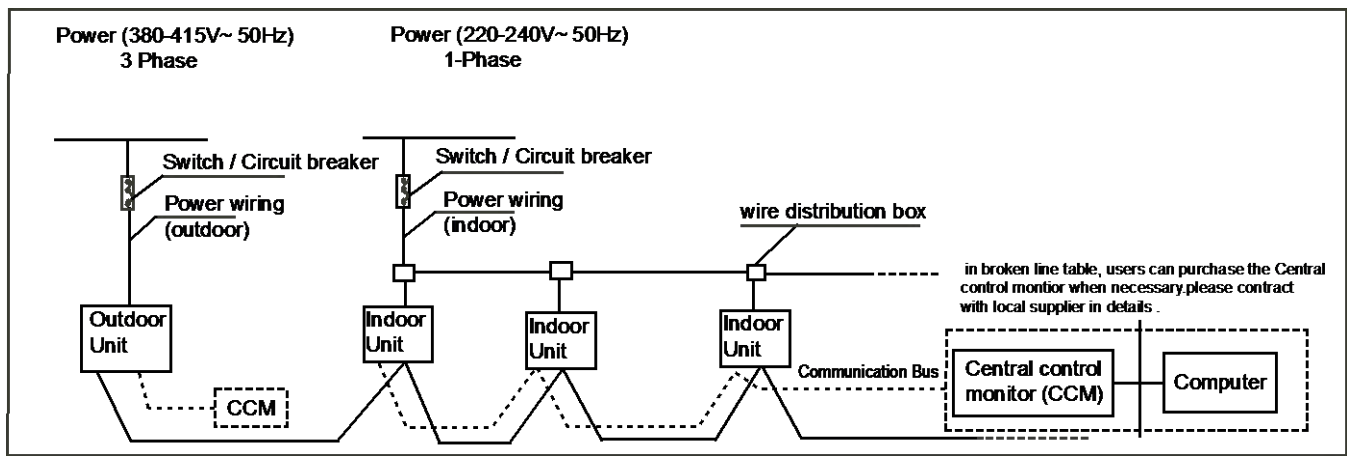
Power (380-415V~ 50Hz)
3 Phase

Power (220-240V~ 50Hz)
1-Phase

Switch / Circuit breaker

Power wiring (outdoor)

Switch / Circuit breaker

Power wiring (indoor)

wire distribution box

in broken line table, users can purchase the Central control montior when necessary.please contract with local supplier in details .

Outdoor Unit

Indoor Unit

Indoor Unit

Indoor Unit

Communication Bus

Central control monitor (CCM)

Computer

CCM